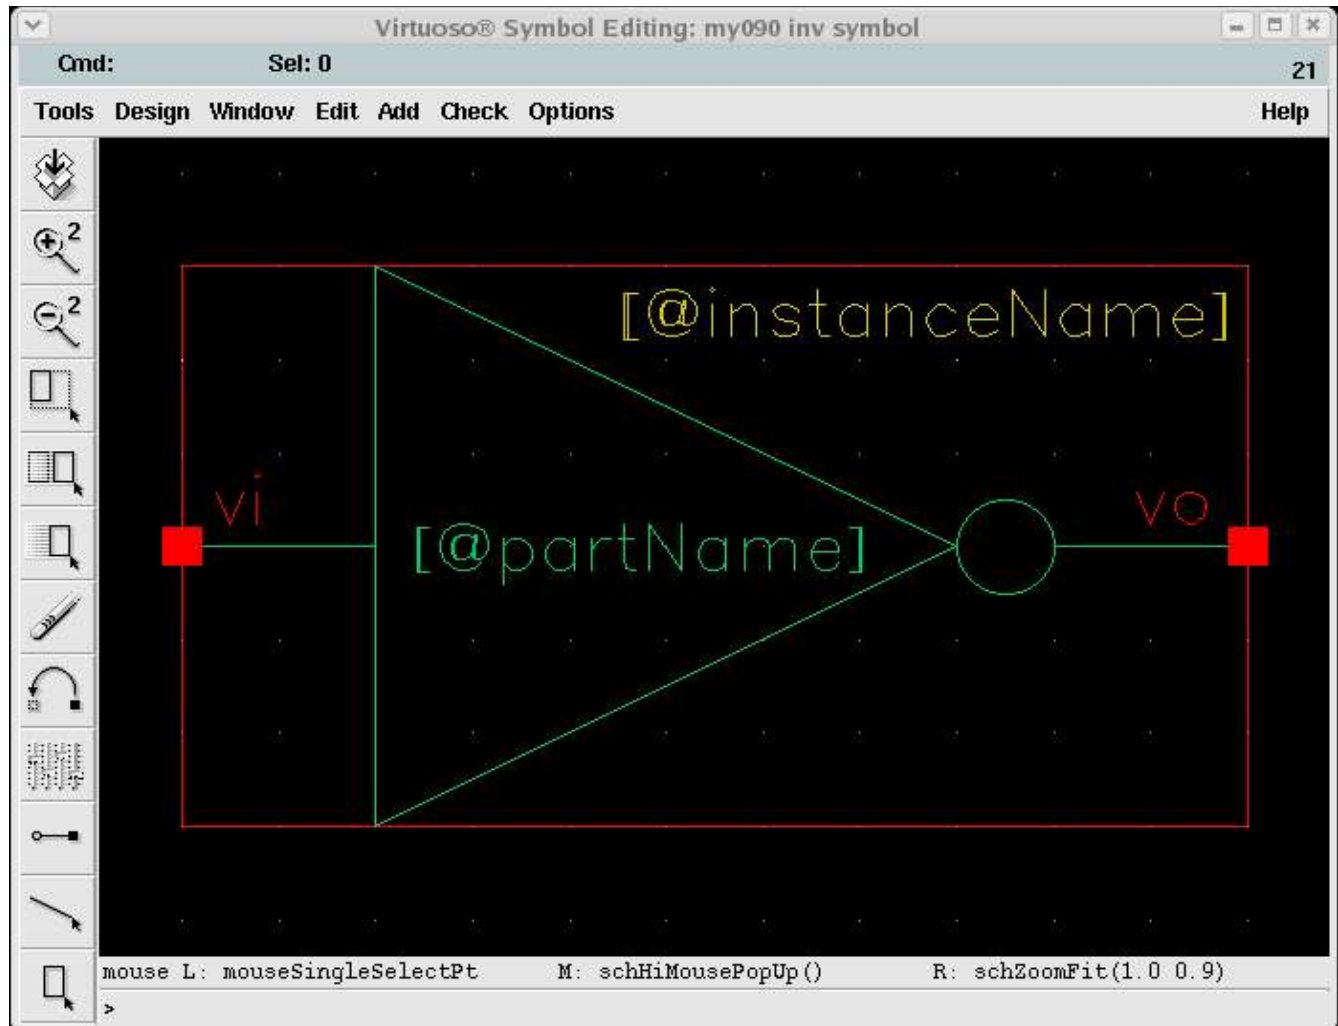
Virtuoso® Symbol Editing: my090 inv symbol

Cmd: Sel: 0 21

Tools Design Window Edit Add Check Options Help

2

2

[@instanceName]

vi

[@partName]

vo

mouse L: mouseSingleSelectPt M: schHiMousePopUp() R: schZoomFit(1.0 0.9)

>